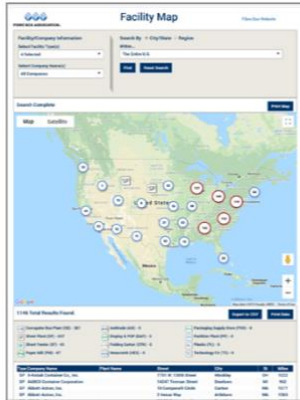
FIBRE BOX ASSOCIATION

Facility Map

Fibre Box Website

Facility/Company Information

Select Facility Type(s)

4 Selected

Select Company Name(s)

All Companies

Search By City/State Region

Within...

The Entire U.S.

Find Reset Search

Search Complete

Print Map

Map Satellite

United States

1118 Total Results Found

Export to CSV Print Data

Corrugated Box Plant (CB) - 581

Sheet Plant (SP) - 467

Sheet Feeder (SF) - 45

Paper Mill (PM) - 97

Antifoulin (AX) - 0

Display & POP (DAP) - 0

Folding Carton (CFB) - 0

Graphics (GR) - 0

Packaging Supply Store (PSS) - 0

Partition Plant (PP) - 0

Supply (Su) - 0

Technology Co (TC) - 0

| Type | Company Name | Plant Name | Street | City | St | Zip |
|---|---|---|---|---|---|---|
| SP | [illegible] | | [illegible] | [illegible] | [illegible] | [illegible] |
| SP | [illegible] | | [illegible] | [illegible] | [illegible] | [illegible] |
| SP | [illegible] | | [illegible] | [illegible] | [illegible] | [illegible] |
| SP | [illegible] | | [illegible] | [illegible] | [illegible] | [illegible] |